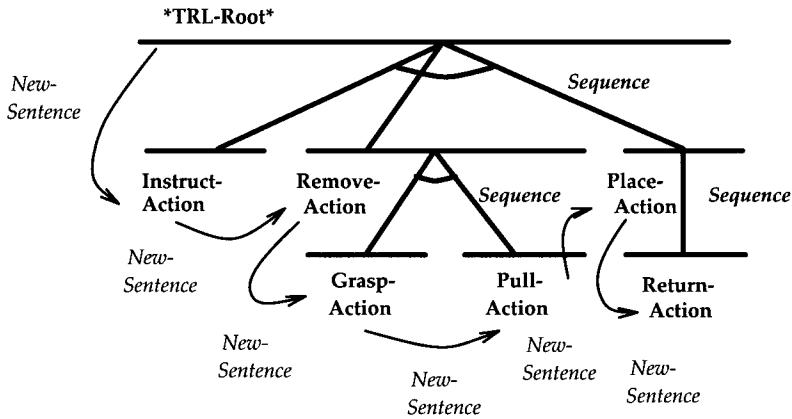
*TRL-Root*

New-Sentence

Sequence

Instruct-Action

Remove-Action

Sequence

Place-Action

Sequence

New-Sentence

Grasp-Action

Pull-Action

Return-Action

New-Sentence

New-Sentence

New-Sentence

New-Sentence